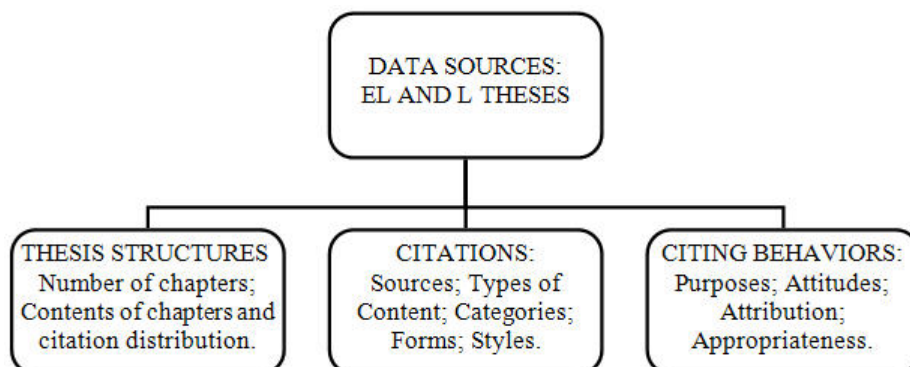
DATA SOURCES: EL AND L THESES

THESIS STRUCTURES
Number of chapters; Contents of chapters and citation distribution.

CITATIONS:
Sources; Types of Content; Categories; Forms; Styles.

CITING BEHAVIORS:
Purposes; Attitudes; Attribution; Appropriateness.